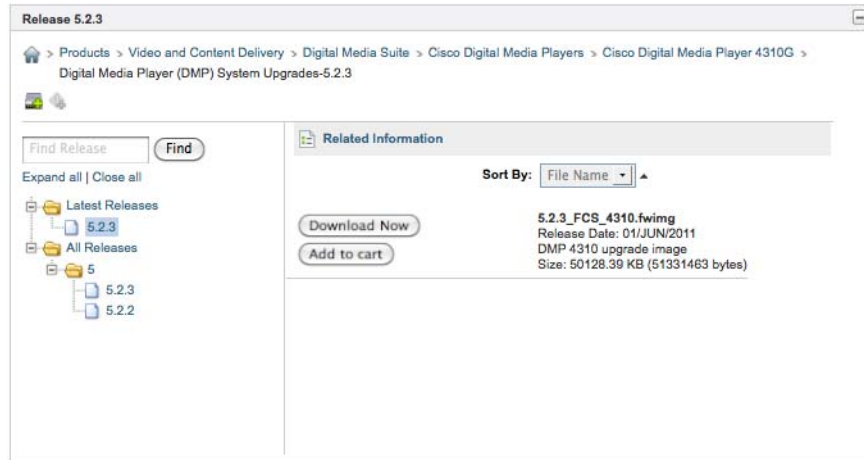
Release 5.2.3

> Products > Video and Content Delivery > Digital Media Suite > Cisco Digital Media Players > Cisco Digital Media Player 4310G > Digital Media Player (DMP) System Upgrades-5.2.3

Find Release Find

Expand all | Close all

Latest Releases
5.2.3
All Releases
5
5.2.3
5.2.2

Related Information

Sort By: File Name

Download Now
Add to cart

5.2.3_FCS_4310.fwimg
Release Date: 01/JUN/2011
DMP 4310 upgrade image
Size: 50128.39 KB (51331463 bytes)